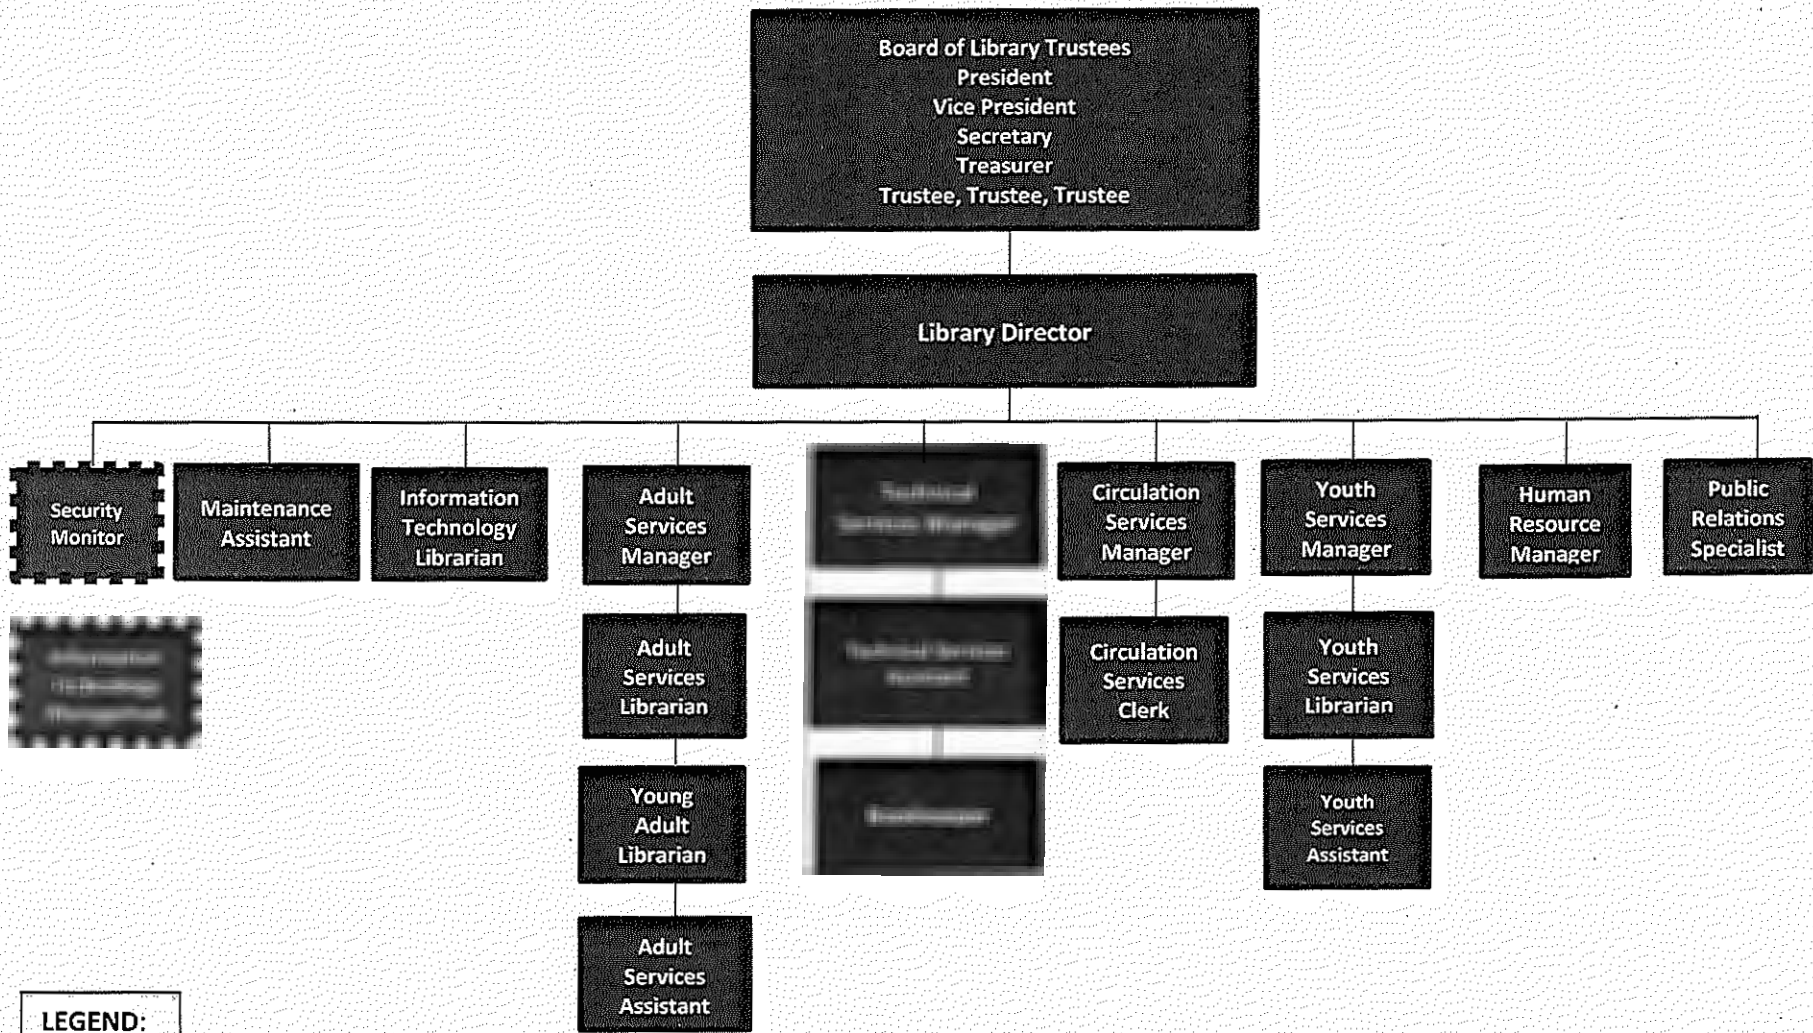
Board of Library Trustees
President
Vice President
Secretary
Treasurer
Trustee, Trustee, Trustee

Library Director

Security Monitor

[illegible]

Maintenance Assistant

Information Technology Librarian

Adult Services Manager

Adult Services Librarian

Young Adult Librarian

Adult Services Assistant

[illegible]

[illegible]

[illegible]

Circulation Services Manager

Circulation Services Clerk

Youth Services Manager

Youth Services Librarian

Youth Services Assistant

Human Resource Manager

Public Relations Specialist

LEGEND: